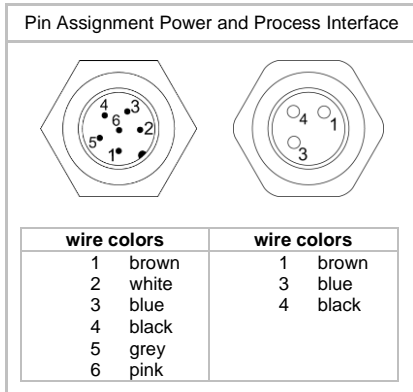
Pin Assignment Power and Process Interface

4 3 6 2 5 1

4 1 3

| wire colors | | wire colors | |
|---|---|---|---|
| 1 | brown | 1 | brown |
| 2 | white | 3 | blue |
| 3 | blue | 4 | black |
| 4 | black | | |
| 5 | grey | | |
| 6 | pink | | |